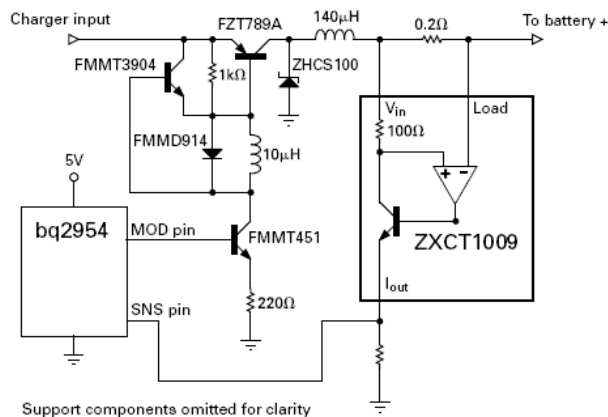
Charger input

FZT789A

140$\mu$H

0.2$\Omega$

To battery +

FMMT3904

1k$\Omega$

ZHCS100

V$_{in}$

Load

100$\Omega$

FMMD914

10$\mu$H

+ -

5V

bq2954

MOD pin

FMMT451

ZXCT1009

I$_{out}$

SNS pin

220$\Omega$

Support components omitted for clarity